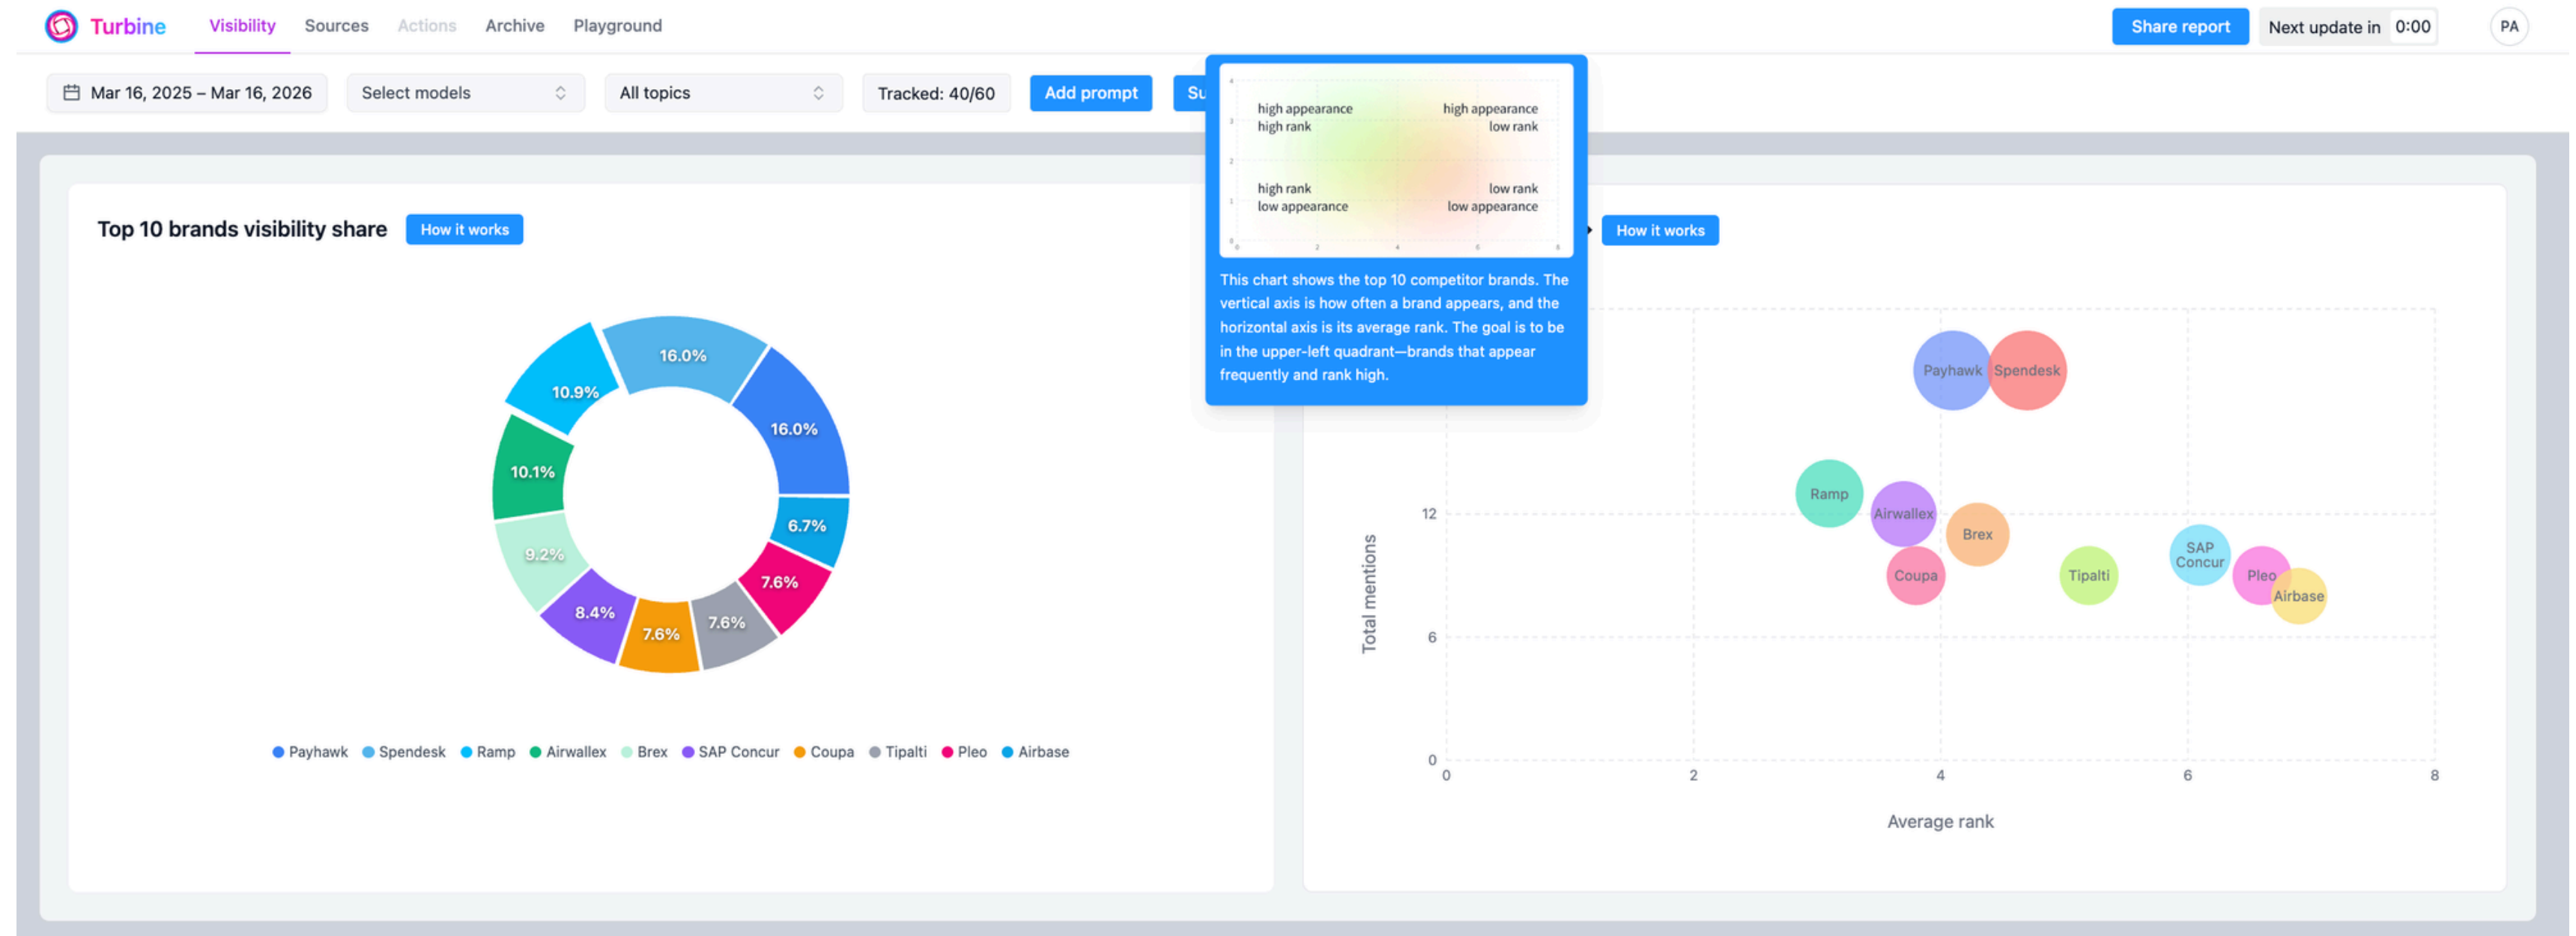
Turbine Visibility Sources Actions Archive Playground

Share report Next update in 0:00 PA

Mar 16, 2025 – Mar 16, 2026 Select models All topics Tracked: 40/60 Add prompt Su

high appearance high rank
high appearance low rank
high rank low appearance
low rank low appearance

This chart shows the top 10 competitor brands. The vertical axis is how often a brand appears, and the horizontal axis is its average rank. The goal is to be in the upper-left quadrant—brands that appear frequently and rank high.

Top 10 brands visibility share How it works

16.0%
16.0%
6.7%
7.6%
7.6%
7.6%
8.4%
9.2%
10.1%
10.9%

Payhawk Spendesk Ramp Airwallex Brex SAP Concur Coupa Tipalti Pleo Airbase

How it works

Payhawk Spendesk Ramp Airwallex Brex Coupa Tipalti SAP Concur Pleo Airbase

Total mentions
12
6
0
0 2 4 6 8
Average rank